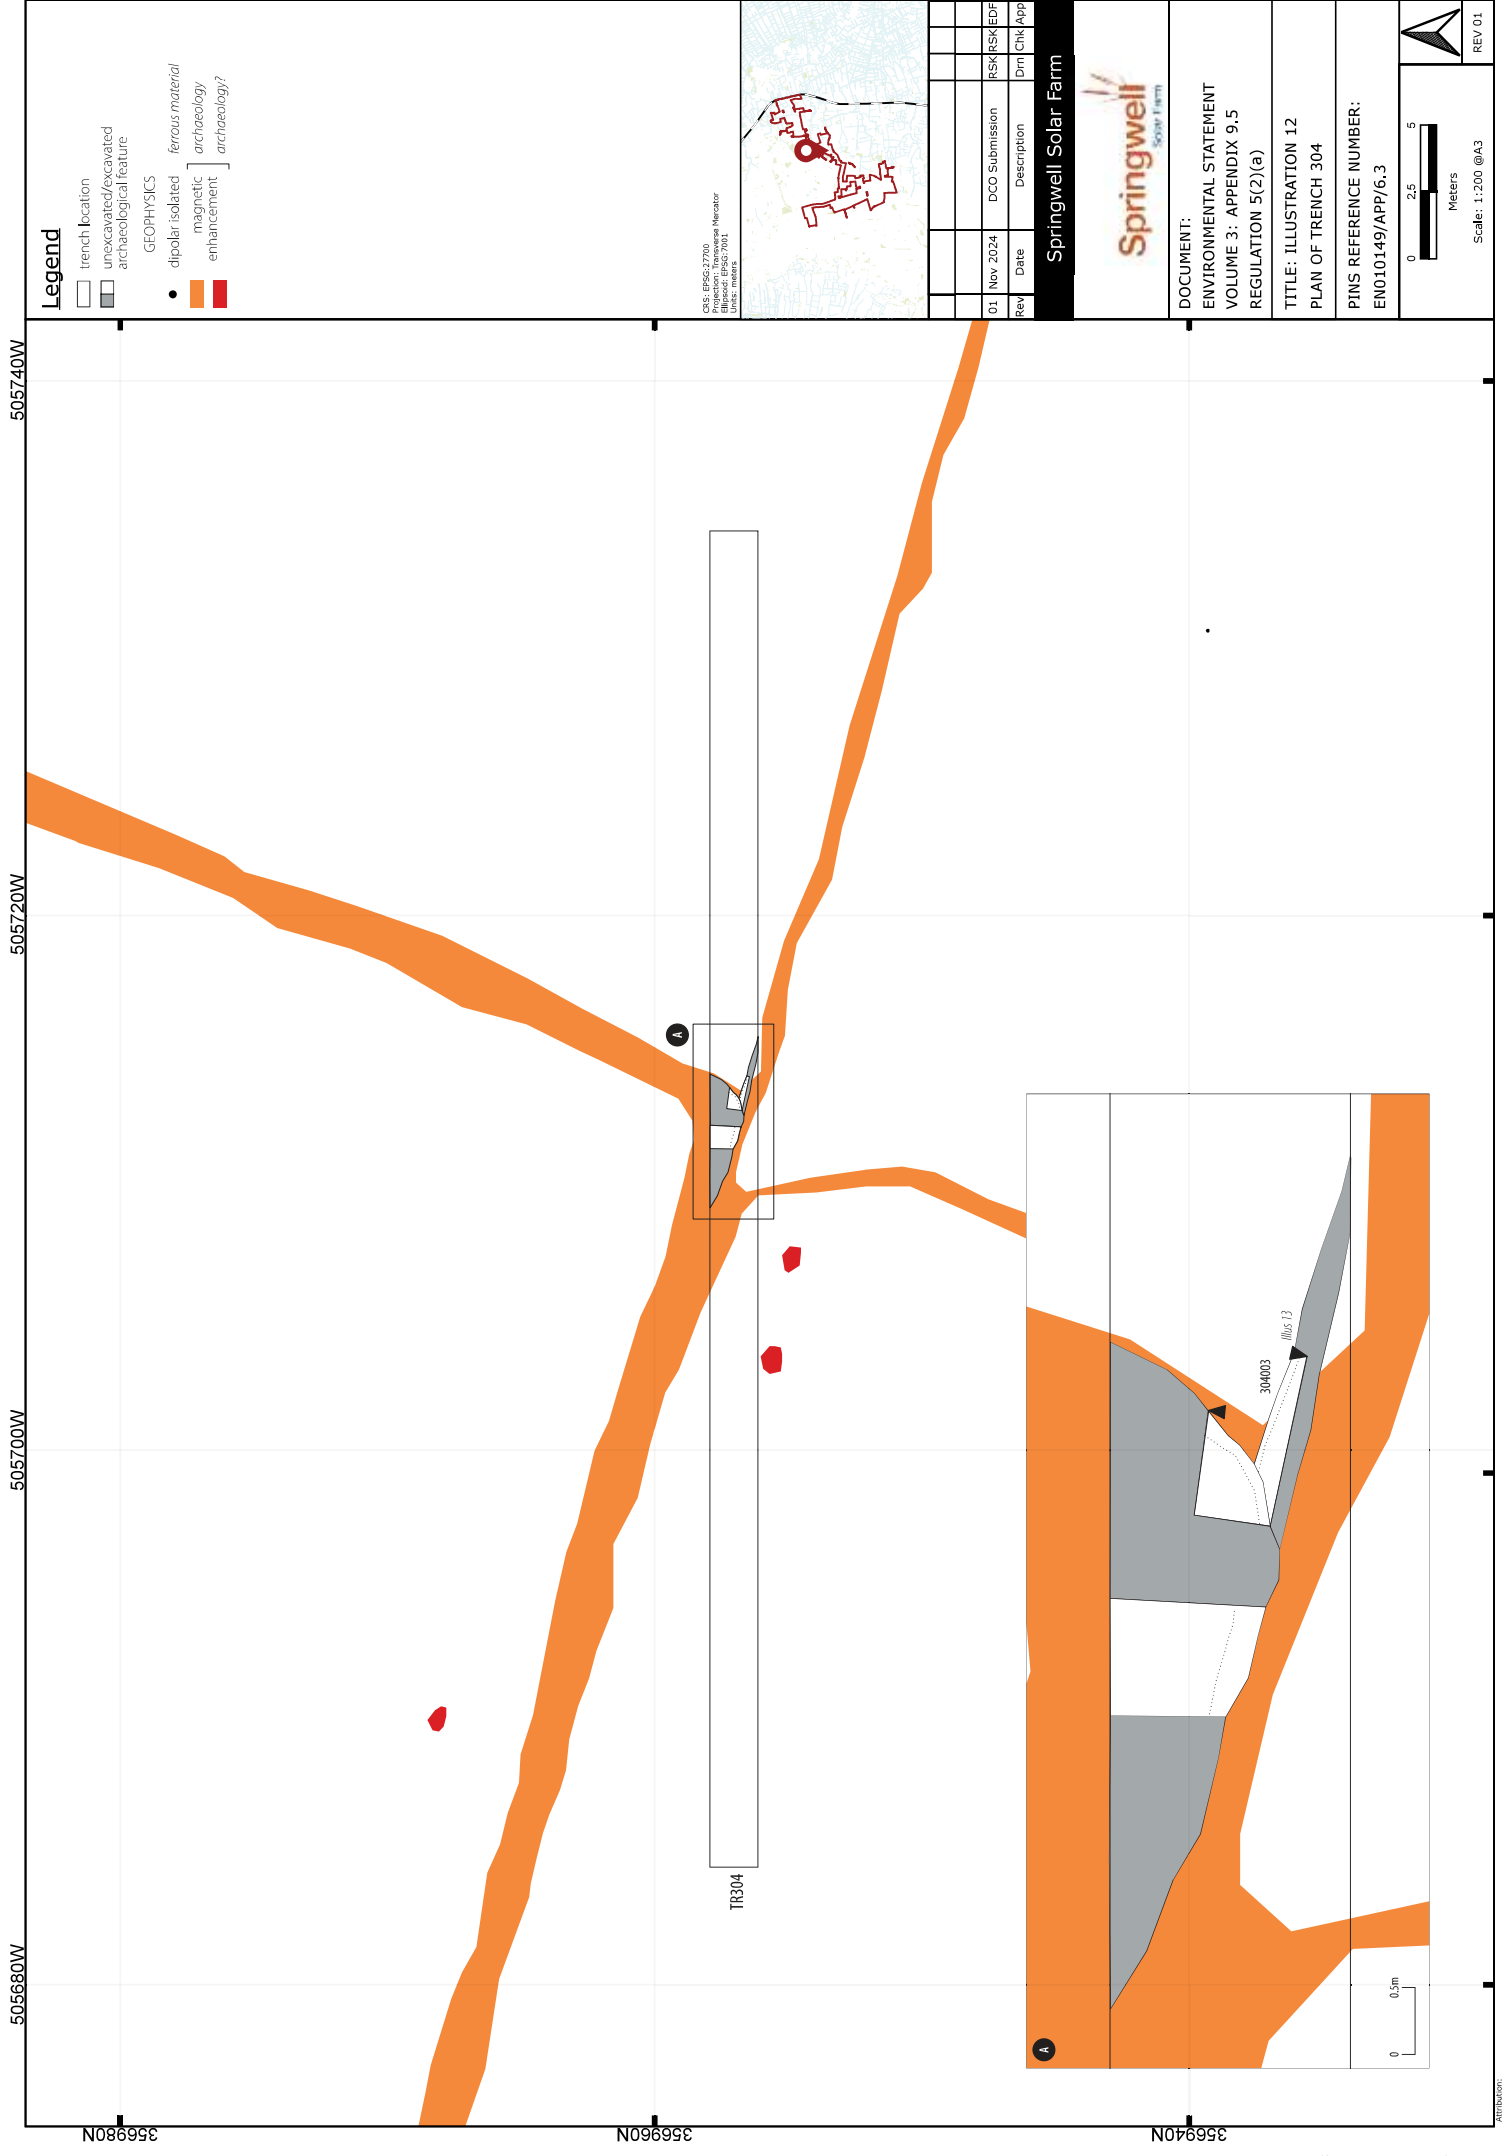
Legend
trench location
unexcavated/excavated archaeological feature
GEOPHYSICS
dipolar isolated ferrous material
magnetic enhancement archaeology
archaeology?

CRS: EPSG:27700
Projection: Transverse Mercator
Ellipsoid: EPSG:7001
Units: meters

| Rev | Date | Description | Drn | Chk | App |
|---|---|---|---|---|---|
| 01 | Nov 2024 | DCO Submission | RSK | RSK | EDF |

Springwell Solar Farm

Springwell Solar Farm

DOCUMENT:
ENVIRONMENTAL STATEMENT
VOLUME 3: APPENDIX 9.5
REGULATION 5(2)(a)

TITLE: ILLUSTRATION 12
PLAN OF TRENCH 304

PINS REFERENCE NUMBER:
EN010149/APP/6.3

REV 01

0 2.5 5
Meters
Scale: 1:200 @A3

505740W
505720W
505700W
505680W
356980N
356960N
356940N

A
TR304

304003
Illus 13
A
0 0.5m

Attribution: